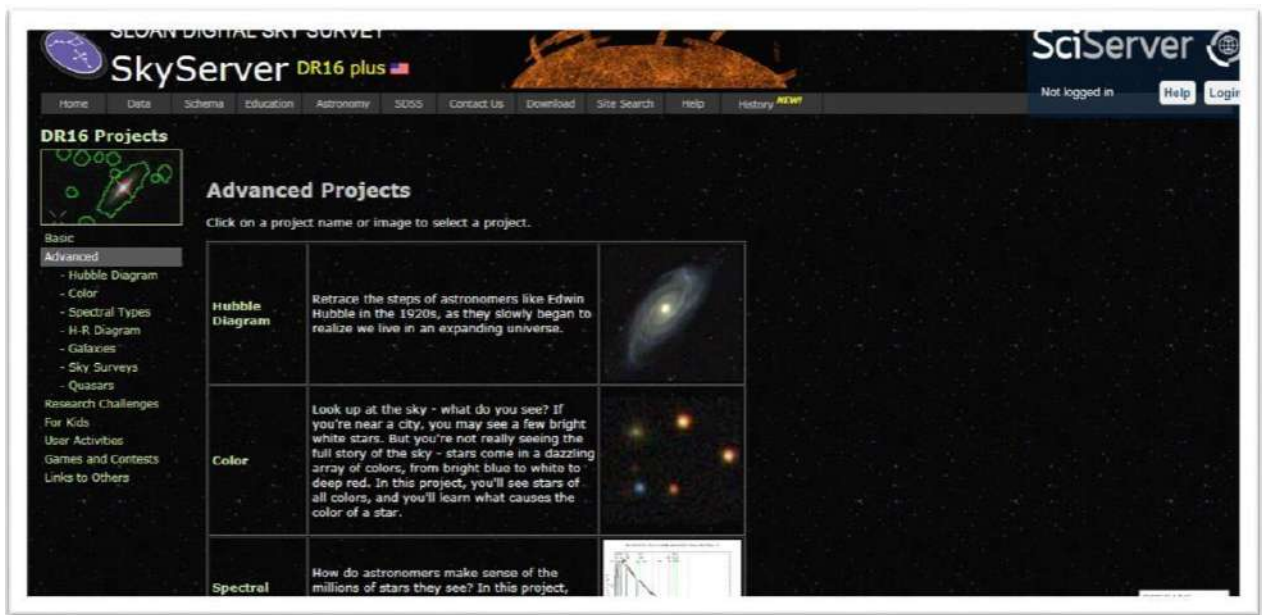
SLOAN DIGITAL SKY SURVEY

SkyServer DR16 plus

Home Data Schema Education Astronomy SDSS Contact Us Download Site Search Help History NEW!

SciServer

Not logged in Help Login

DR16 Projects

Basic
Advanced
- Hubble Diagram
- Color
- Spectral Types
- H-R Diagram
- Galaxies
- Sky Surveys
- Quasars
Research Challenges
For Kids
User Activities
Games and Contests
Links to Others

Advanced Projects

Click on a project name or image to select a project.

| | | |
|---|---|---|
| Hubble Diagram | Retrace the steps of astronomers like Edwin Hubble in the 1920s, as they slowly began to realize we live in an expanding universe. | |
| Color | Look up at the sky - what do you see? If you're near a city, you may see a few bright white stars. But you're not really seeing the full story of the sky - stars come in a dazzling array of colors, from bright blue to white to deep red. In this project, you'll see stars of all colors, and you'll learn what causes the color of a star. | |
| Spectral | How do astronomers make sense of the millions of stars they see? In this project, | |